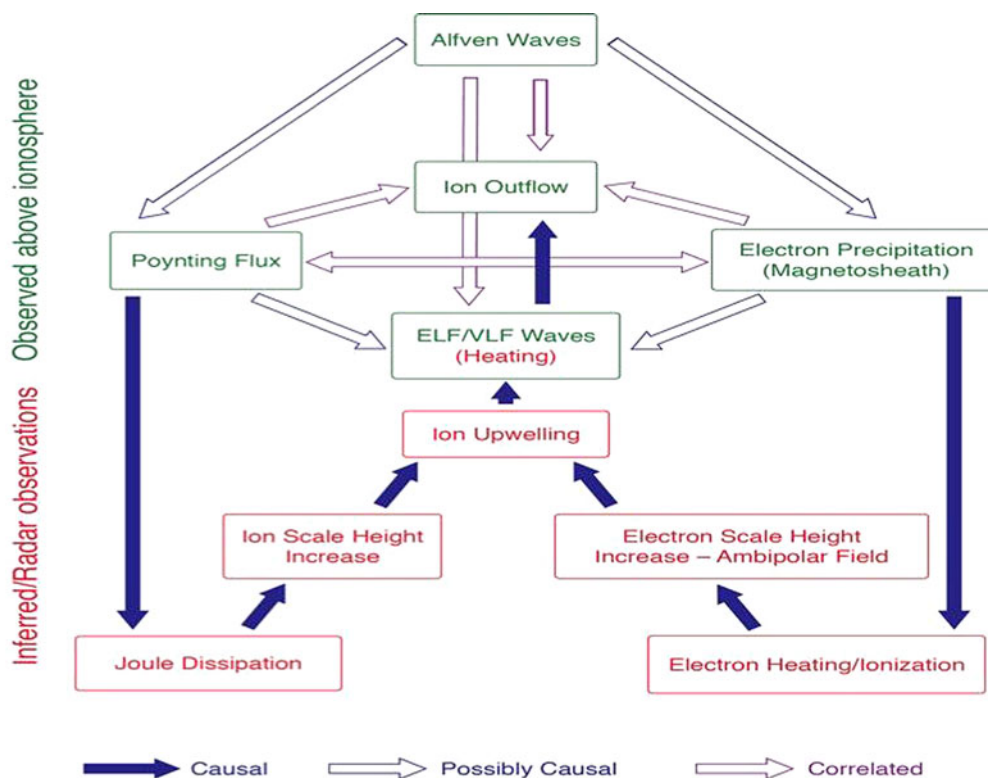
Observed above ionosphere

Inferred/Radar observations

Alfven Waves

Ion Outflow

Poynting Flux

Electron Precipitation (Magnetosheath)

ELF/VLF Waves (Heating)

Ion Upwelling

Ion Scale Height Increase

Electron Scale Height Increase – Ambipolar Field

Joule Dissipation

Electron Heating/Ionization

Causal

Possibly Causal

Correlated